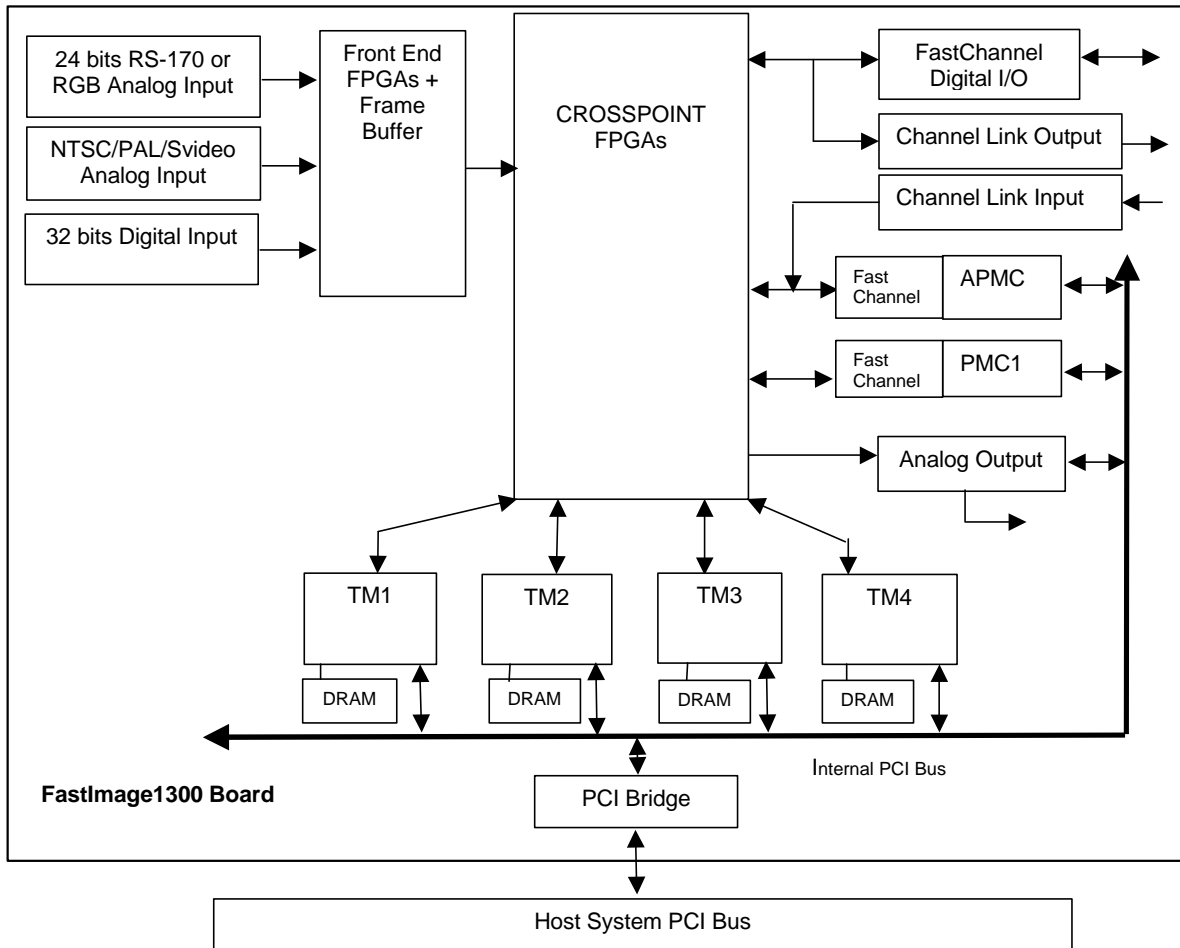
24 bits RS-170 or RGB Analog Input

NTSC/PAL/Svideo Analog Input

32 bits Digital Input

Front End FPGAs + Frame Buffer

CROSSPOINT FPGAs

FastChannel Digital I/O

Channel Link Output

Channel Link Input

Fast Channel

APMC

Fast Channel

PMC1

Analog Output

TM1

TM2

TM3

TM4

DRAM

DRAM

DRAM

DRAM

Internal PCI Bus

FastImage1300 Board

PCI Bridge

Host System PCI Bus